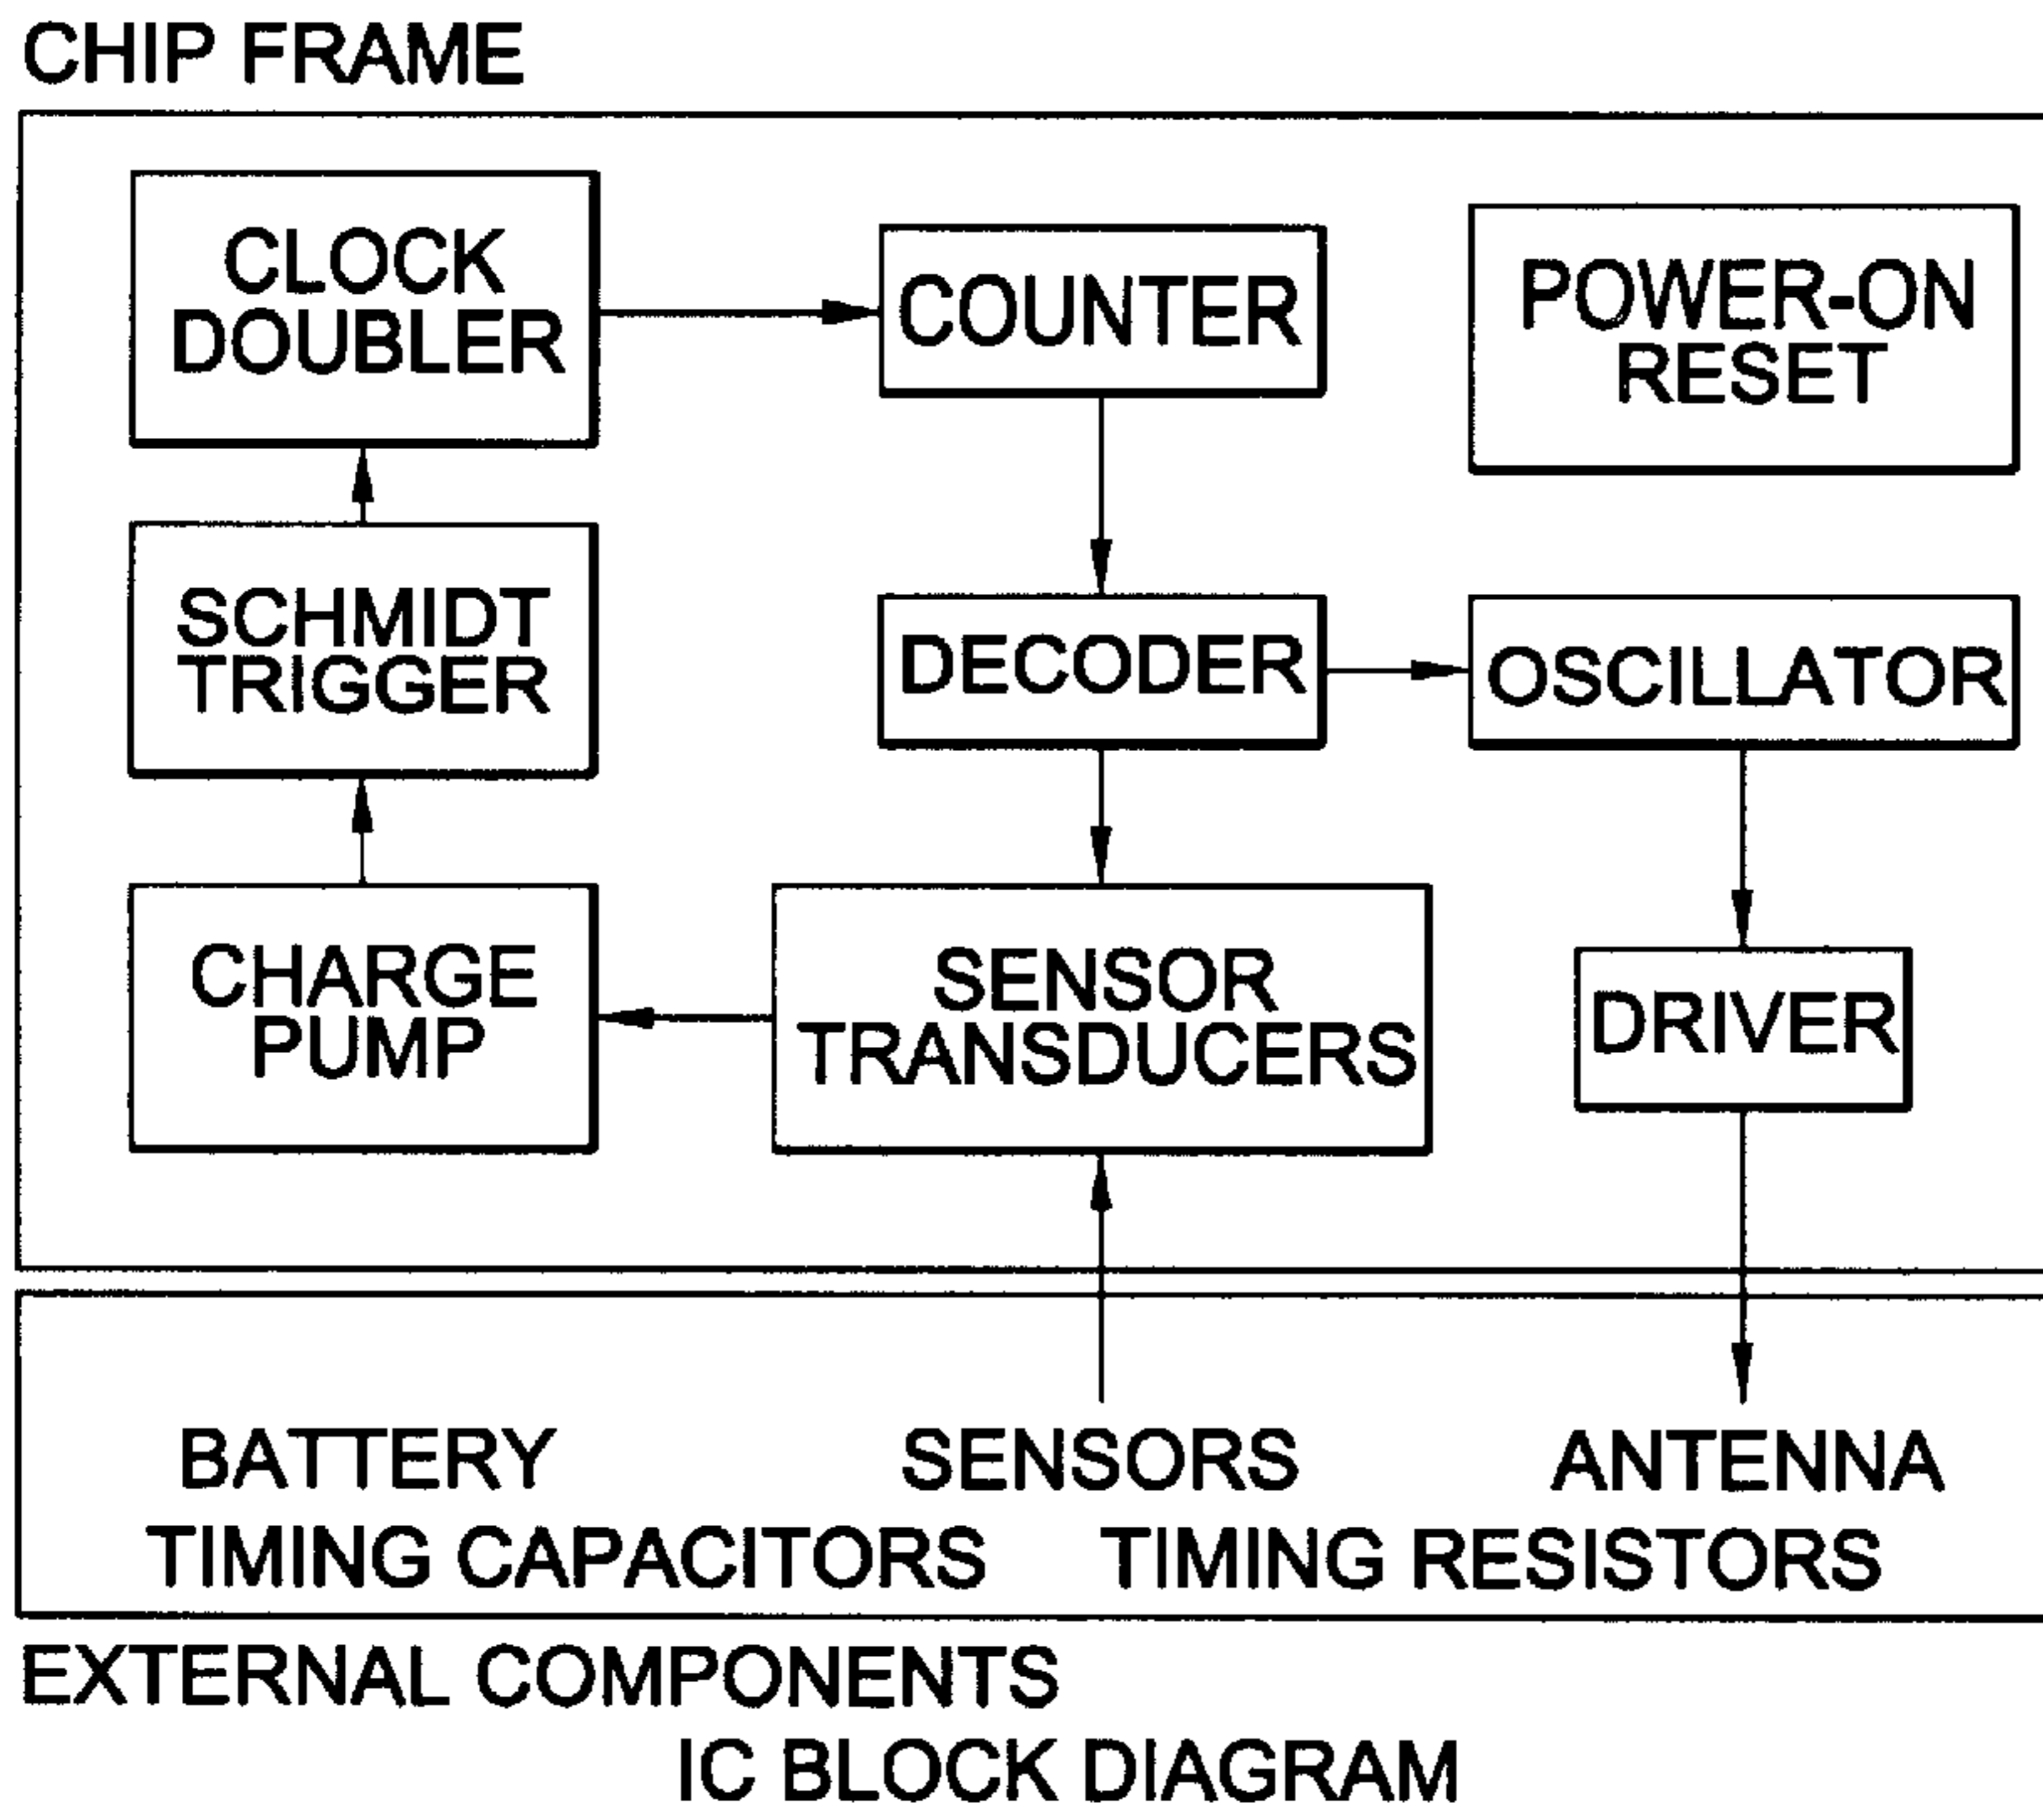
CHIP FRAME

CLOCK DOUBLER

COUNTER

POWER-ON RESET

SCHMIDT TRIGGER

DECODER

OSCILLATOR

CHARGE PUMP

SENSOR TRANSDUCERS

DRIVER

BATTERY
SENSORS
ANTENNA
TIMING CAPACITORS
TIMING RESISTORS

EXTERNAL COMPONENTS

IC BLOCK DIAGRAM